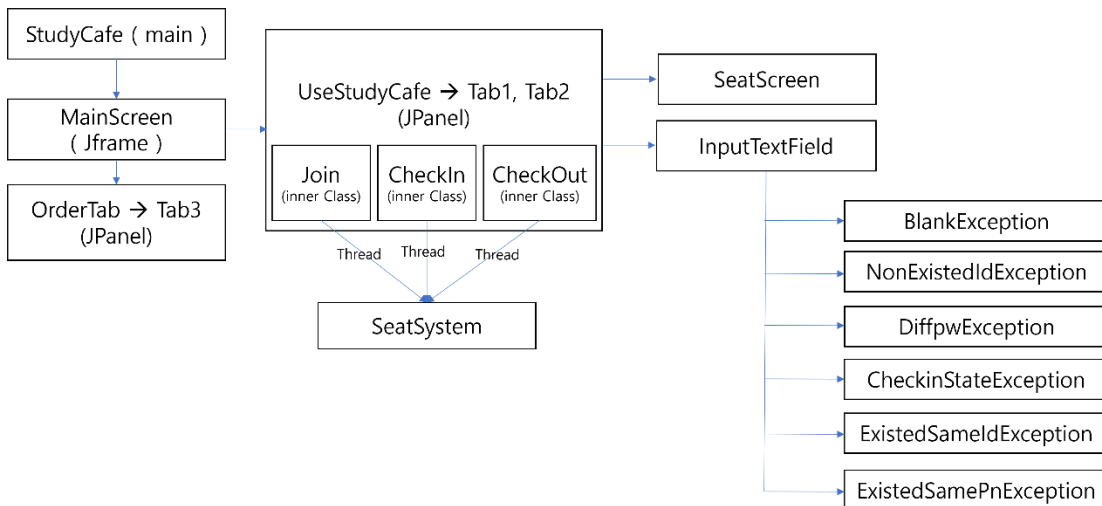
StudyCafe ( main )

MainScreen ( Jframe )

OrderTab → Tab3 (JPanel)

UseStudyCafe → Tab1, Tab2 (JPanel)

Join (inner Class)

CheckIn (inner Class)

CheckOut (inner Class)

Thread

Thread

Thread

SeatSystem

SeatScreen

InputTextField

BlankException

NonExistedIdException

DiffpwException

CheckinStateException

ExistedSameIdException

ExistedSamePnException